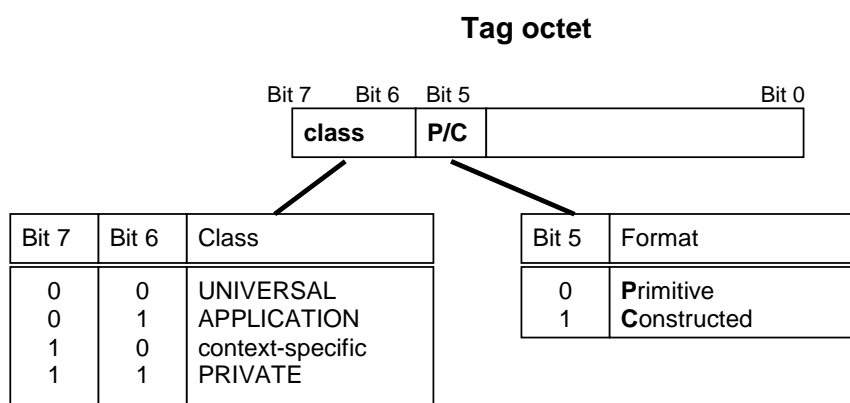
**Tag octet**

Bit 7 Bit 6 Bit 5 Bit 0

class P/C

| Bit 7 | Bit 6 | Class |
|---|---|---|
| 0 | 0 | UNIVERSAL |
| 0 | 1 | APPLICATION |
| 1 | 0 | context-specific |
| 1 | 1 | PRIVATE |

| Bit 5 | Format |
|---|---|
| 0 | **P**rimitive |
| 1 | **C**onstructed |